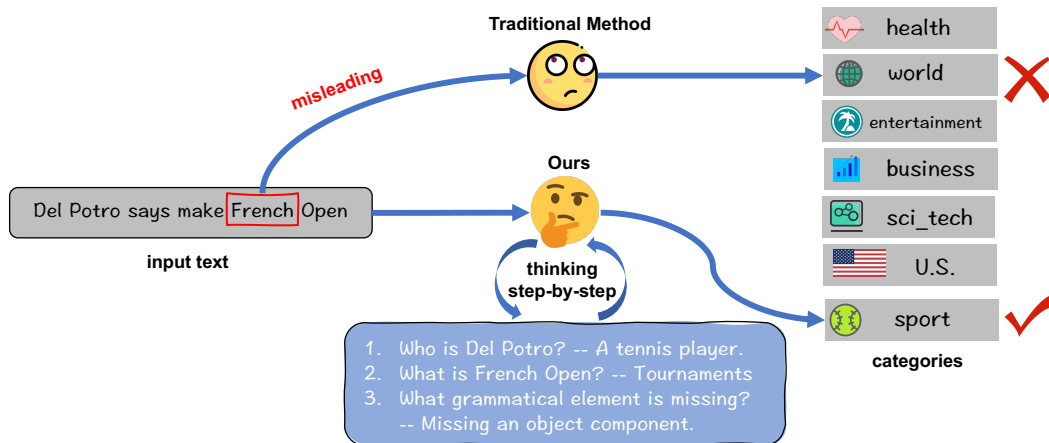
Traditional Method

misleading

Del Potro says make French Open

input text

Ours

thinking step-by-step

1. Who is Del Potro? -- A tennis player.
2. What is French Open? -- Tournaments
3. What grammatical element is missing? -- Missing an object component.

health

world

entertainment

business

sci_tech

U.S.

sport

categories